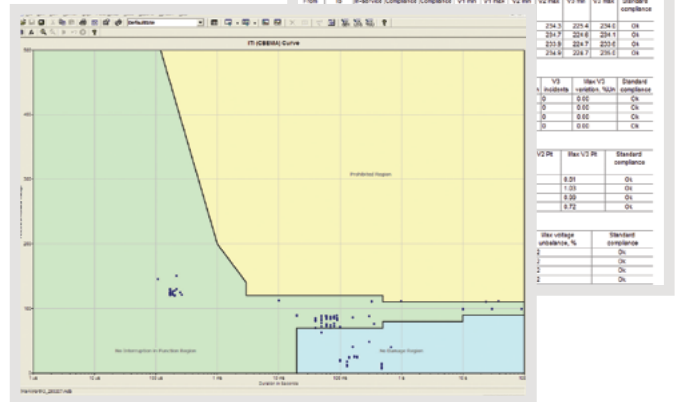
Default

ITI (CBEMA) Curve

Prohibited Region

No Interruption in Function Region

No Damage Region

1 us
10 us
100 us
1 ms
10 ms
100 ms
1 s
10 s
100 s

Duration in Seconds

500
400
300
200
100

From | To | In-service | Compliance | Compliance | V1 min | V1 Max | V2 Max | V3 min | V3 Max | Standard compliance

234.3 | 225.4 | 234.6 | Ok
234.7 | 224.8 | 234.1 | Ok
233.9 | 224.7 | 233.6 | Ok
234.9 | 224.7 | 235.5 | Ok

V3 incidents | Max V3 variation, %Un | Standard compliance
0 | 0.00 | Ok
0 | 0.00 | Ok
0 | 0.00 | Ok
0 | 0.00 | Ok

V2 Plt | Max V3 Plt | Standard compliance
| 0.01 | Ok
| 1.03 | Ok
| 0.00 | Ok
| 0.72 | Ok

Max voltage unbalance, % | Standard compliance
2 | Ok
2 | Ok
2 | Ok
2 | Ok